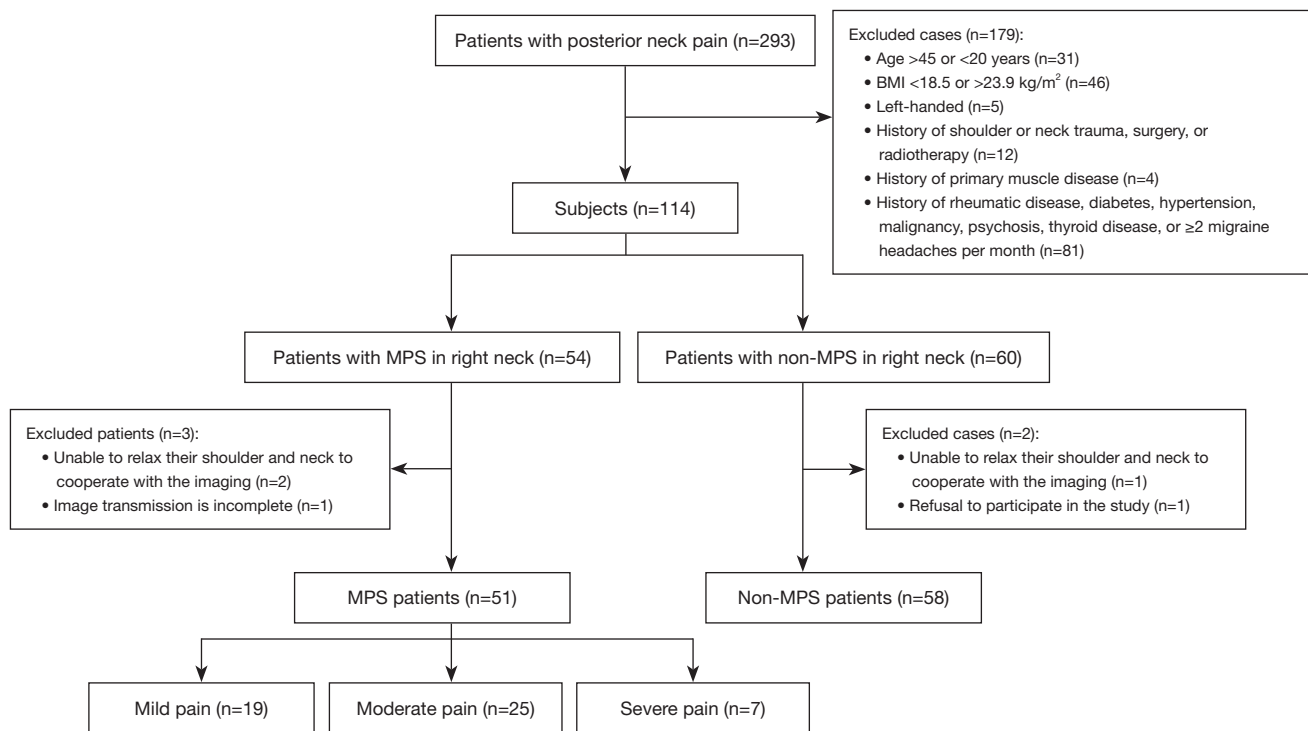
Patients with posterior neck pain (n=293)

Excluded cases (n=179):
• Age >45 or <20 years (n=31)
• BMI <18.5 or >23.9 kg/m$^2$ (n=46)
• Left-handed (n=5)
• History of shoulder or neck trauma, surgery, or radiotherapy (n=12)
• History of primary muscle disease (n=4)
• History of rheumatic disease, diabetes, hypertension, malignancy, psychosis, thyroid disease, or ≥2 migraine headaches per month (n=81)

Subjects (n=114)

Patients with MPS in right neck (n=54)

Patients with non-MPS in right neck (n=60)

Excluded patients (n=3):
• Unable to relax their shoulder and neck to cooperate with the imaging (n=2)
• Image transmission is incomplete (n=1)

Excluded cases (n=2):
• Unable to relax their shoulder and neck to cooperate with the imaging (n=1)
• Refusal to participate in the study (n=1)

MPS patients (n=51)

Non-MPS patients (n=58)

Mild pain (n=19)

Moderate pain (n=25)

Severe pain (n=7)